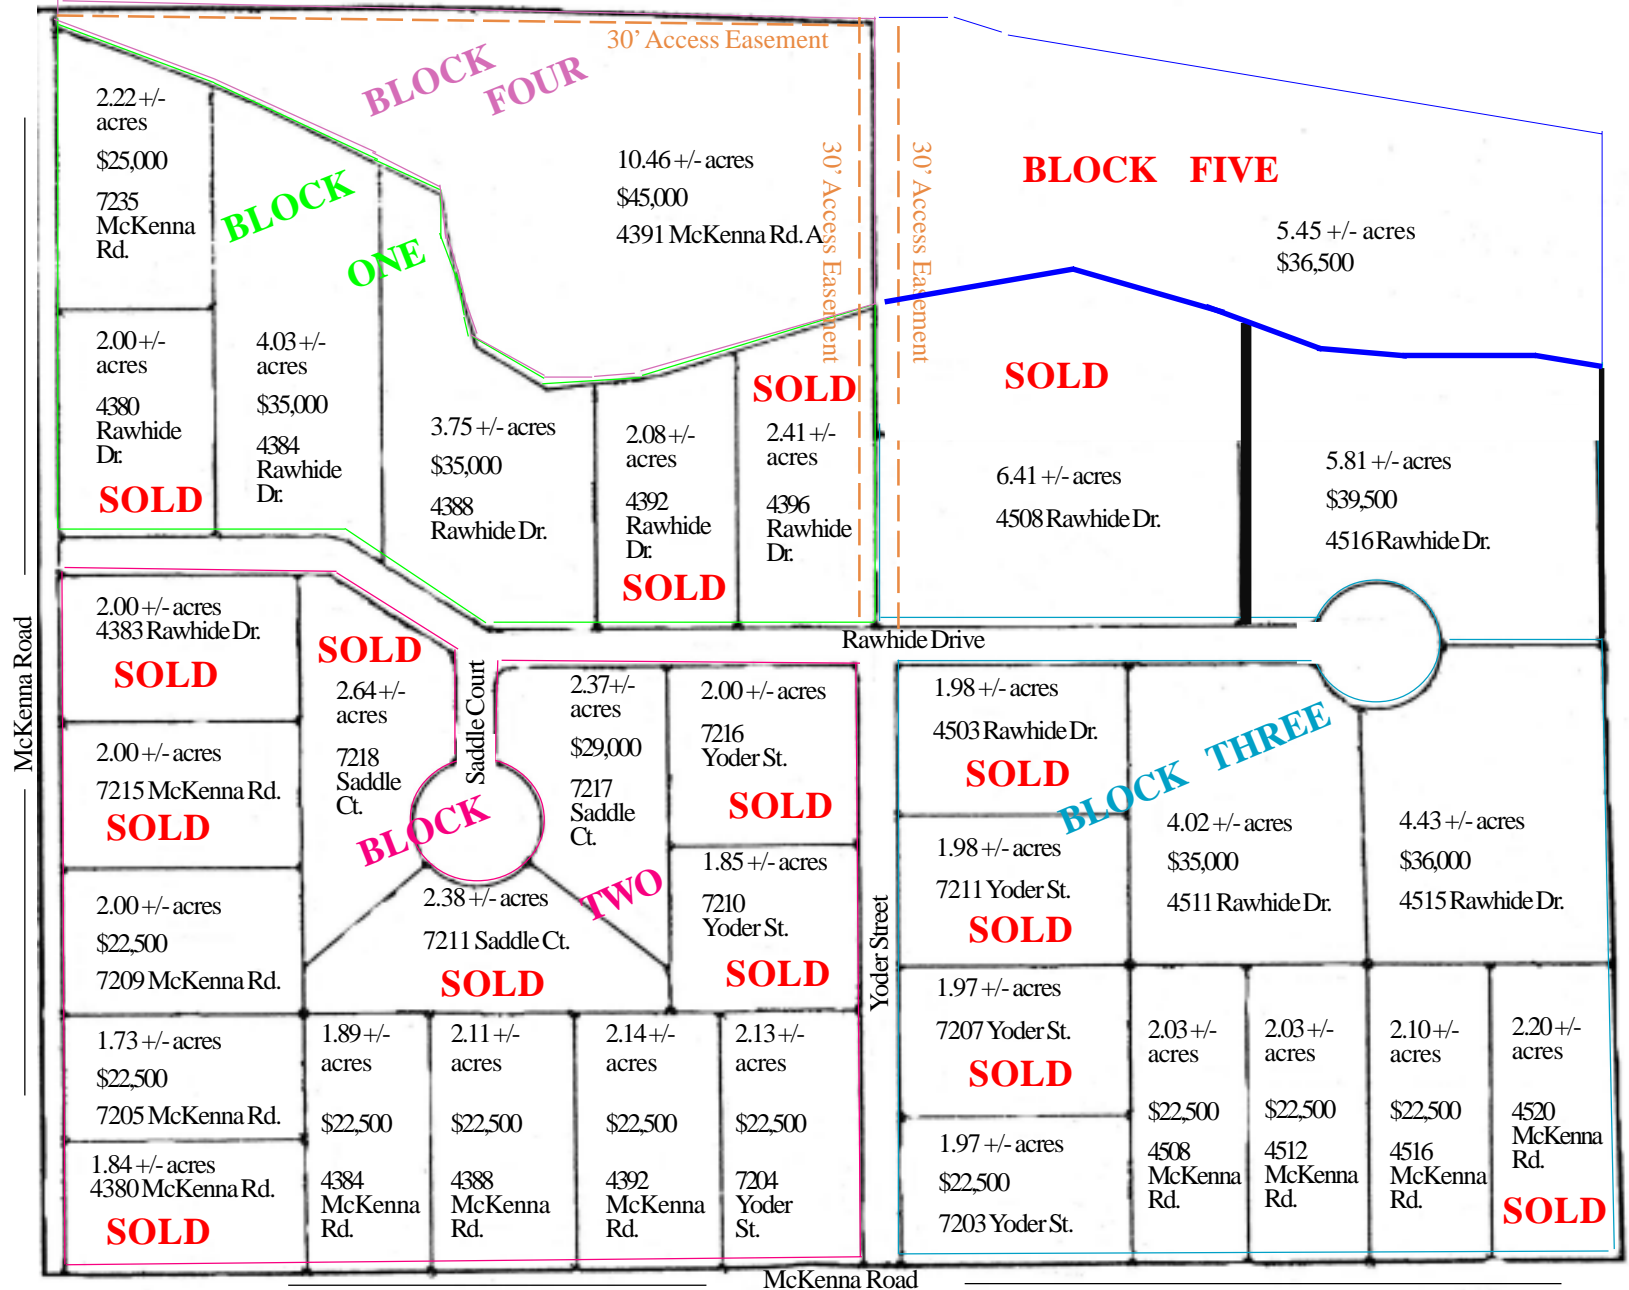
30' Access Easement

BLOCK FOUR

2.22 +/- acres
$25,000
7235 McKenna Rd.

BLOCK ONE

10.46 +/- acres
$45,000
4391 McKenna Rd. A

30' Access Easement

30' Access Easement

BLOCK FIVE

5.45 +/- acres
$36,500

2.00 +/- acres
4380 Rawhide Dr.
SOLD

4.03 +/- acres
$35,000
4384 Rawhide Dr.

3.75 +/- acres
$35,000
4388 Rawhide Dr.

2.08 +/- acres
4392 Rawhide Dr.
SOLD

SOLD
2.41 +/- acres
4396 Rawhide Dr.

SOLD
6.41 +/- acres
4508 Rawhide Dr.

5.81 +/- acres
$39,500
4516 Rawhide Dr.

Rawhide Drive

McKenna Road

2.00 +/- acres
4383 Rawhide Dr.
SOLD

SOLD
2.64 +/- acres
7218 Saddle Ct.

Saddle Court

2.37 +/- acres
$29,000
7217 Saddle Ct.

2.00 +/- acres
7216 Yoder St.
SOLD

1.98 +/- acres
4503 Rawhide Dr.
SOLD

BLOCK THREE

2.00 +/- acres
7215 McKenna Rd.
SOLD

BLOCK TWO

1.85 +/- acres
7210 Yoder St.
SOLD

1.98 +/- acres
7211 Yoder St.
SOLD

4.02 +/- acres
$35,000
4511 Rawhide Dr.

4.43 +/- acres
$36,000
4515 Rawhide Dr.

2.00 +/- acres
$22,500
7209 McKenna Rd.

2.38 +/- acres
7211 Saddle Ct.
SOLD

Yoder Street

1.97 +/- acres
7207 Yoder St.
SOLD

1.73 +/- acres
$22,500
7205 McKenna Rd.

1.89 +/- acres
$22,500
4384 McKenna Rd.

2.11 +/- acres
$22,500
4388 McKenna Rd.

2.14 +/- acres
$22,500
4392 McKenna Rd.

2.13 +/- acres
$22,500
7204 Yoder St.

2.03 +/- acres
$22,500
4508 McKenna Rd.

2.03 +/- acres
$22,500
4512 McKenna Rd.

2.10 +/- acres
$22,500
4516 McKenna Rd.

2.20 +/- acres
4520 McKenna Rd.
SOLD

1.84 +/- acres
4380 McKenna Rd.
SOLD

1.97 +/- acres
$22,500
7203 Yoder St.

McKenna Road